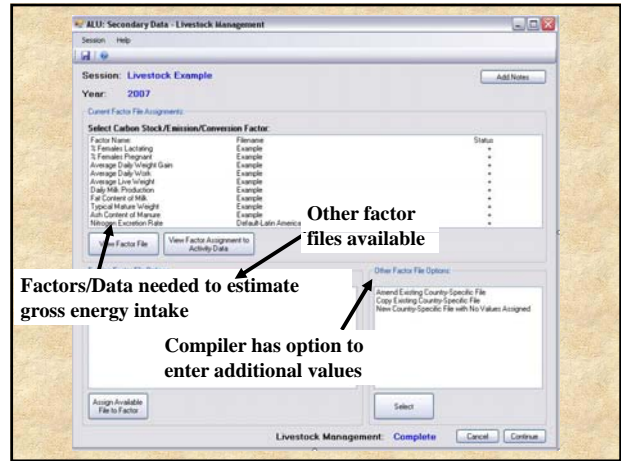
ALU: Secondary Data - Livestock Management

Session Help

Session: Livestock Example

Year: 2007

Add Notes

Current Factor File Assignments

Select Carbon Stock/Emission/Conversion Factor:

| Factor Name | Filename | Status |
|---|---|---|
| % Females Lactating | Example | * |
| % Females Pregnant | Example | * |
| Average Daily Weight Gain | Example | * |
| Average Daily Work | Example | * |
| Average Live Weight | Example | * |
| Daily Milk Production | Example | * |
| Fat Content of Milk | Example | * |
| Typical Mature Weight | Example | * |
| Ash Content of Manure | Example | * |
| Nitrogen Excretion Rate | Default-Latin America | * |

View Factor File

View Factor Assignment to Activity Data

Other factor files available

Factors/Data needed to estimate gross energy intake

Other Factor File Options

Amend Existing Country-Specific File
Copy Existing Country-Specific File
New Country-Specific File with No Values Assigned

Compiler has option to enter additional values

Assign Available File to Factor

Select

Livestock Management: Complete

Cancel

Continue